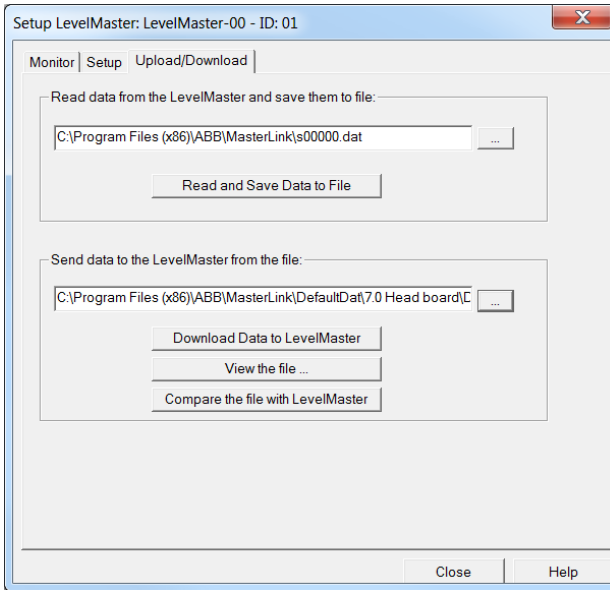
Setup LevelMaster: LevelMaster-00 - ID: 01

Monitor Setup Upload/Download

Read data from the LevelMaster and save them to file:

C:\Program Files (x86)\ABB\MasterLink\s00000.dat ...

Read and Save Data to File

Send data to the LevelMaster from the file:

C:\Program Files (x86)\ABB\MasterLink\DefaultDat\7.0 Head board\D ...

Download Data to LevelMaster

View the file ...

Compare the file with LevelMaster

Close Help